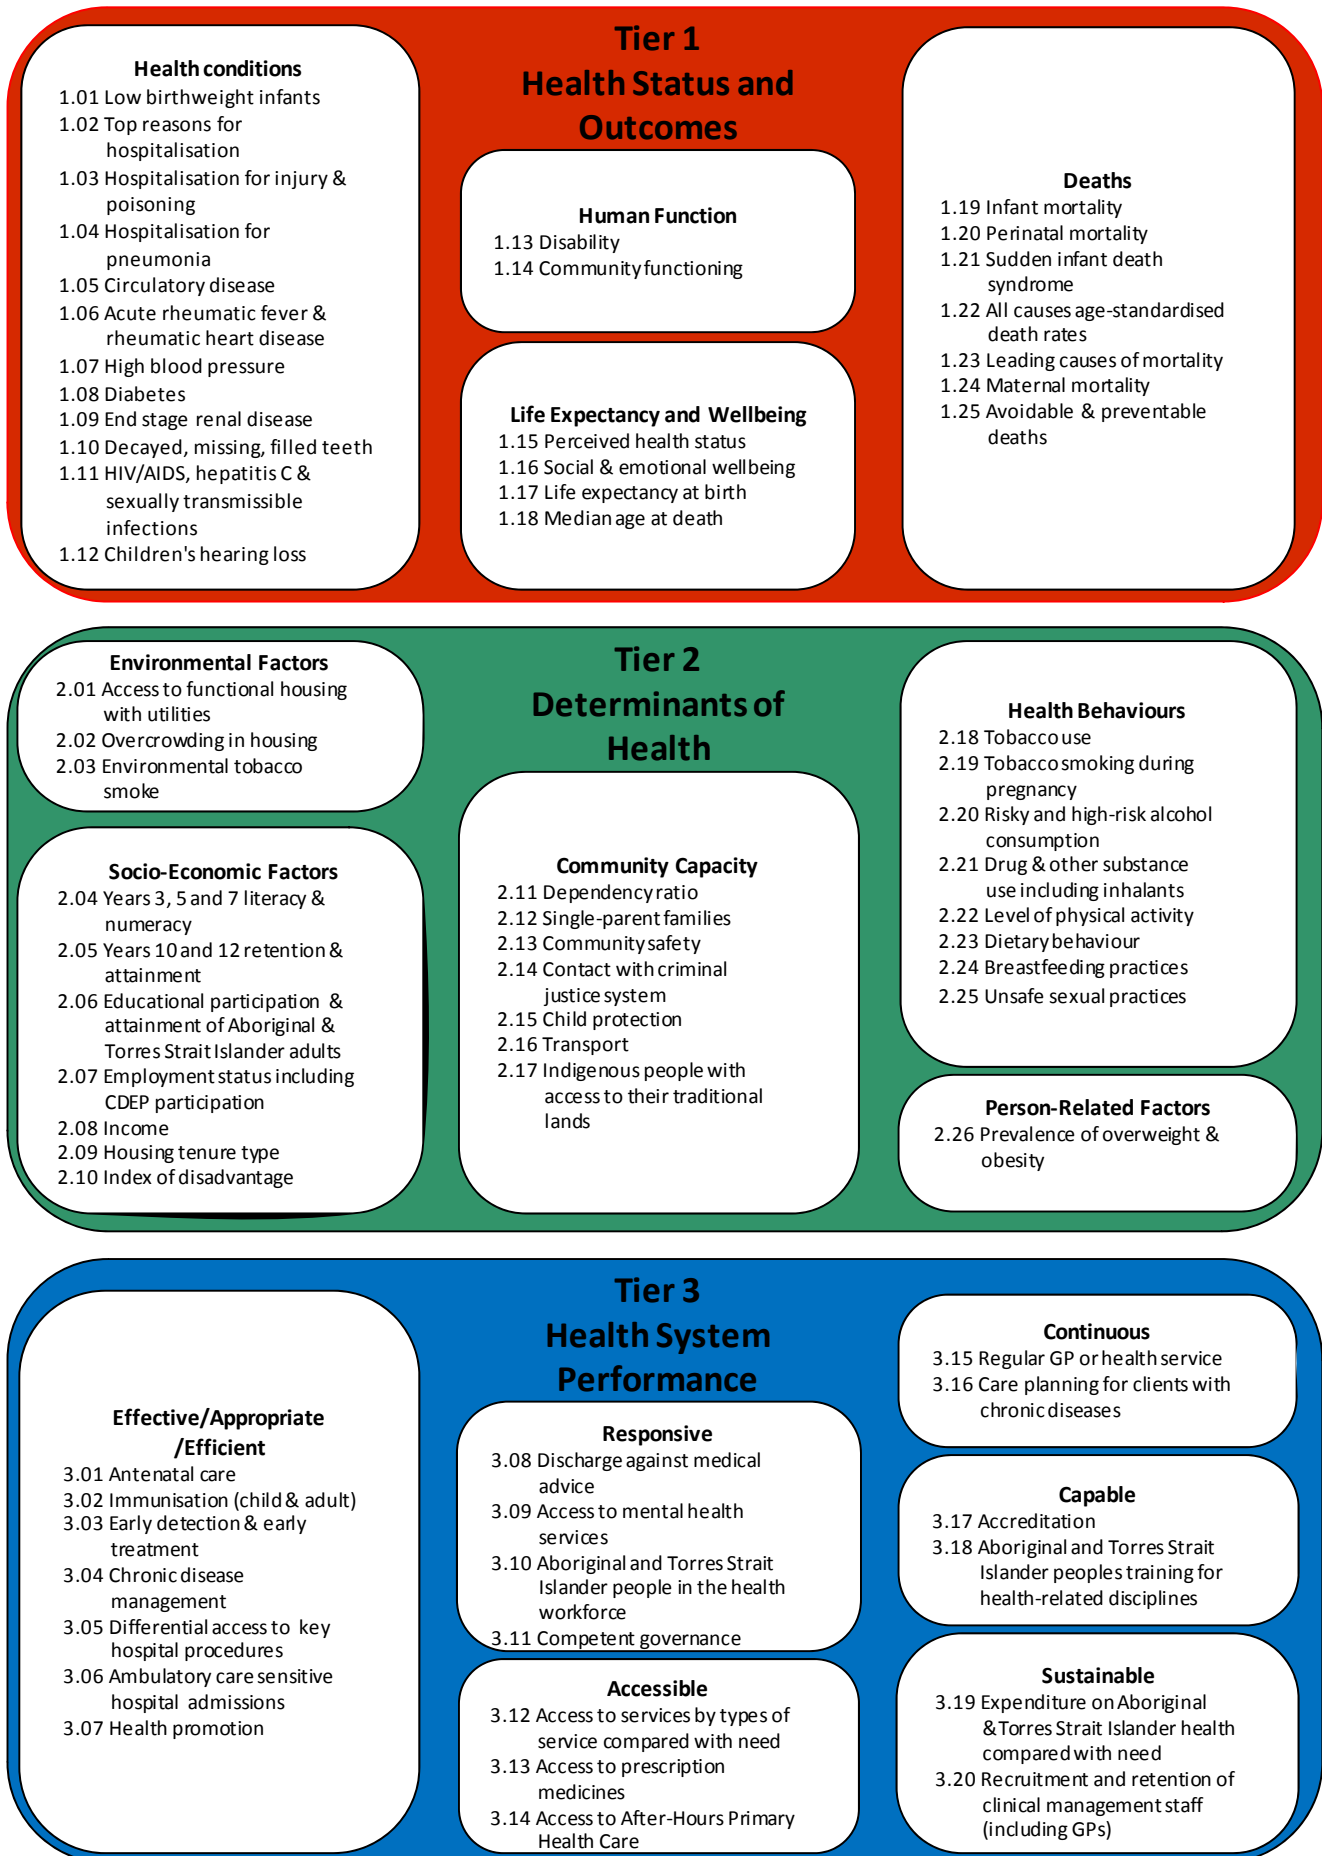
Tier 1
Health Status and Outcomes

Health conditions
1.01 Low birthweight infants
1.02 Top reasons for hospitalisation
1.03 Hospitalisation for injury & poisoning
1.04 Hospitalisation for pneumonia
1.05 Circulatory disease
1.06 Acute rheumatic fever & rheumatic heart disease
1.07 High blood pressure
1.08 Diabetes
1.09 End stage renal disease
1.10 Decayed, missing, filled teeth
1.11 HIV/AIDS, hepatitis C & sexually transmissible infections
1.12 Children's hearing loss

Human Function
1.13 Disability
1.14 Community functioning

Life Expectancy and Wellbeing
1.15 Perceived health status
1.16 Social & emotional wellbeing
1.17 Life expectancy at birth
1.18 Median age at death

Deaths
1.19 Infant mortality
1.20 Perinatal mortality
1.21 Sudden infant death syndrome
1.22 All causes age-standardised death rates
1.23 Leading causes of mortality
1.24 Maternal mortality
1.25 Avoidable & preventable deaths

Tier 2
Determinants of Health

Environmental Factors
2.01 Access to functional housing with utilities
2.02 Overcrowding in housing
2.03 Environmental tobacco smoke

Socio-Economic Factors
2.04 Years 3, 5 and 7 literacy & numeracy
2.05 Years 10 and 12 retention & attainment
2.06 Educational participation & attainment of Aboriginal & Torres Strait Islander adults
2.07 Employment status including CDEP participation
2.08 Income
2.09 Housing tenure type
2.10 Index of disadvantage

Community Capacity
2.11 Dependency ratio
2.12 Single-parent families
2.13 Community safety
2.14 Contact with criminal justice system
2.15 Child protection
2.16 Transport
2.17 Indigenous people with access to their traditional lands

Health Behaviours
2.18 Tobacco use
2.19 Tobacco smoking during pregnancy
2.20 Risky and high-risk alcohol consumption
2.21 Drug & other substance use including inhalants
2.22 Level of physical activity
2.23 Dietary behaviour
2.24 Breastfeeding practices
2.25 Unsafe sexual practices

Person-Related Factors
2.26 Prevalence of overweight & obesity

Tier 3
Health System Performance

Effective/Appropriate /Efficient
3.01 Antenatal care
3.02 Immunisation (child & adult)
3.03 Early detection & early treatment
3.04 Chronic disease management
3.05 Differential access to key hospital procedures
3.06 Ambulatory care sensitive hospital admissions
3.07 Health promotion

Responsive
3.08 Discharge against medical advice
3.09 Access to mental health services
3.10 Aboriginal and Torres Strait Islander people in the health workforce
3.11 Competent governance

Accessible
3.12 Access to services by types of service compared with need
3.13 Access to prescription medicines
3.14 Access to After-Hours Primary Health Care

Continuous
3.15 Regular GP or health service
3.16 Care planning for clients with chronic diseases

Capable
3.17 Accreditation
3.18 Aboriginal and Torres Strait Islander peoples training for health-related disciplines

Sustainable
3.19 Expenditure on Aboriginal & Torres Strait Islander health compared with need
3.20 Recruitment and retention of clinical management staff (including GPs)